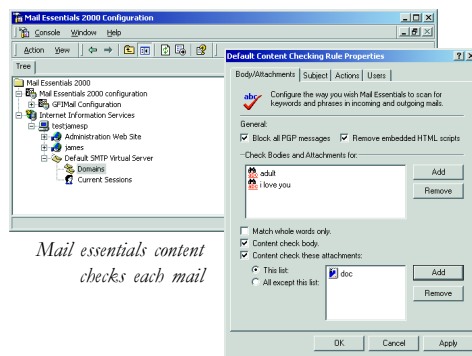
Mail Essentials 2000 Configuration

Console Window Help

Action View

Tree

Mail Essentials 2000
Mail Essentials 2000 configuration
GFIMail Configuration
Internet Information Services
testjamesp
Administration Web Site
james
Default SMTP Virtual Server
Domains
Current Sessions

Mail essentials content checks each mail

Default Content Checking Rule Properties

?| X

Body/Attachments | Subject | Actions | Users

Configure the way you wish Mail Essentials to scan for keywords and phrases in incoming and outgoing mails.

General:

Block all PGP messages

Remove embedded HTML scripts

Check Bodies and Attachments for:

adult
i love you

Add

Remove

Match whole words only.

Content check body.

Content check these attachments:

This list:

All except this list:

doc

Add

Remove

OK

Cancel

Apply